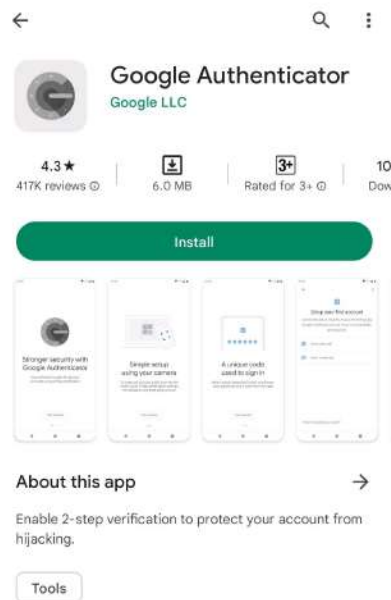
←

Google Authenticator
Google LLC

4.3★
417K reviews ⓘ

6.0 MB

3+
Rated for 3+ ⓘ

10
Dow

Install

Stronger security with Google Authenticator

Simple setup using your camera

A unique code used to sign in

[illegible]

About this app →

Enable 2-step verification to protect your account from hijacking.

Tools